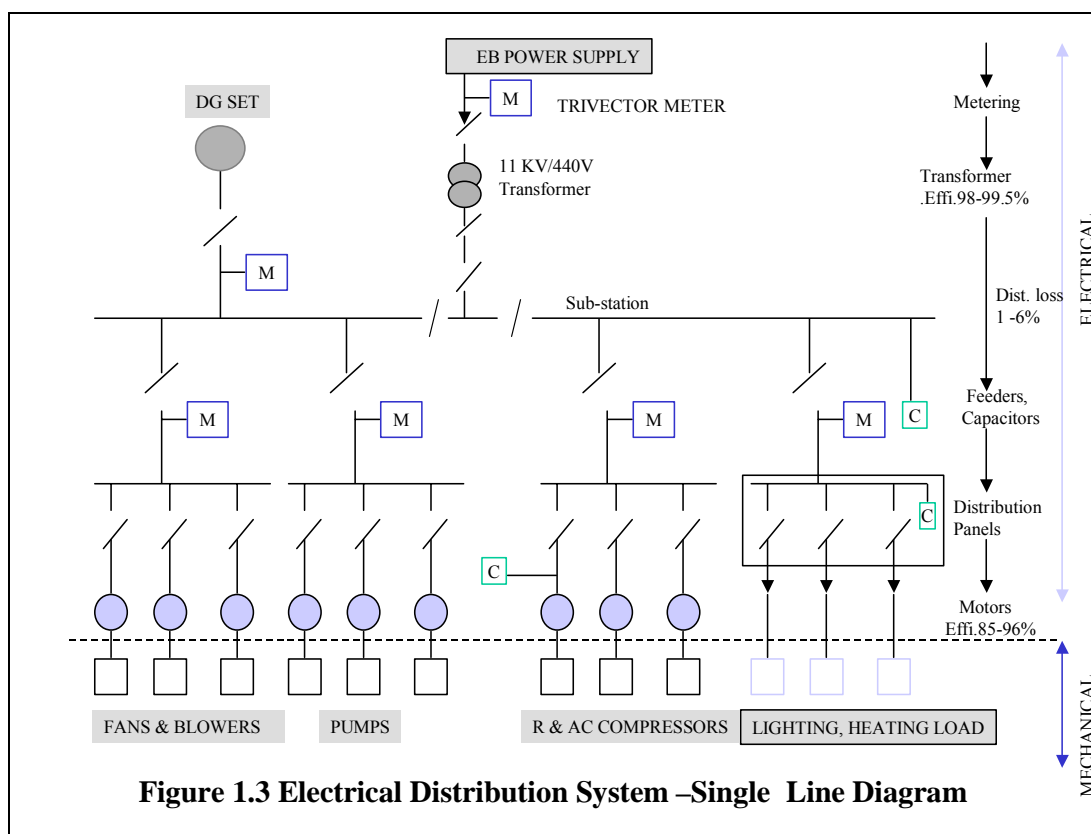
EB POWER SUPPLY

DG SET

M

TRIVECTOR METER

11 KV/440V
Transformer

M

Sub-station

M

M

M

M

C

C

C

FANS & BLOWERS

PUMPS

R & AC COMPRESSORS

LIGHTING, HEATING LOAD

Metering

Transformer
.Effi.98-99.5%

Dist. loss
1 -6%

Feeders,
Capacitors

Distribution
Panels

Motors
Effi.85-96%

ELECTRICAL

MECHANICAL

Figure 1.3 Electrical Distribution System –Single Line Diagram